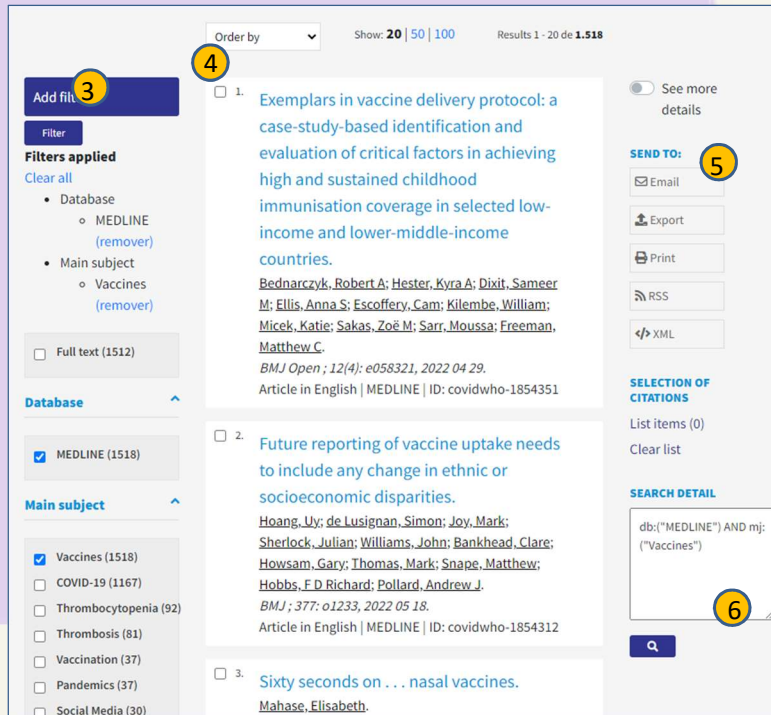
Order by

Show: **20** | 50 | 100

Results 1 - 20 de **1.518**

Add filt 3

Filter

**Filters applied**

Clear all

- Database
  - MEDLINE (remover)
- Main subject
  - Vaccines (remover)

Full text (1512)

**Database**

MEDLINE (1518)

**Main subject**

Vaccines (1518)
COVID-19 (1167)
Thrombocytopenia (92)
Thrombosis (81)
Vaccination (37)
Pandemics (37)
Social Media (30)

4

1. Exemplars in vaccine delivery protocol: a case-study-based identification and evaluation of critical factors in achieving high and sustained childhood immunisation coverage in selected low-income and lower-middle-income countries.

Bednarczyk, Robert A; Hester, Kyra A; Dixit, Sameer M; Ellis, Anna S; Escoffery, Cam; Kilembe, William; Micek, Katie; Sakas, Zoë M; Sarr, Moussa; Freeman, Matthew C.

BMJ Open ; 12(4): e058321, 2022 04 29.

Article in English | MEDLINE | ID: covidwho-1854351

2. Future reporting of vaccine uptake needs to include any change in ethnic or socioeconomic disparities.

Hoang, Uy; de Lusignan, Simon; Joy, Mark; Sherlock, Julian; Williams, John; Bankhead, Clare; Howsam, Gary; Thomas, Mark; Snape, Matthew; Hobbs, F D Richard; Pollard, Andrew J.

BMJ ; 377: o1233, 2022 05 18.

Article in English | MEDLINE | ID: covidwho-1854312

3. Sixty seconds on . . . nasal vaccines.

Mahase, Elisabeth.

See more details

**SEND TO:** 5

Email

Export

Print

RSS

XML

**SELECTION OF CITATIONS**

List items (0)

Clear list

**SEARCH DETAIL**

db:("MEDLINE") AND mj:("Vaccines")

6